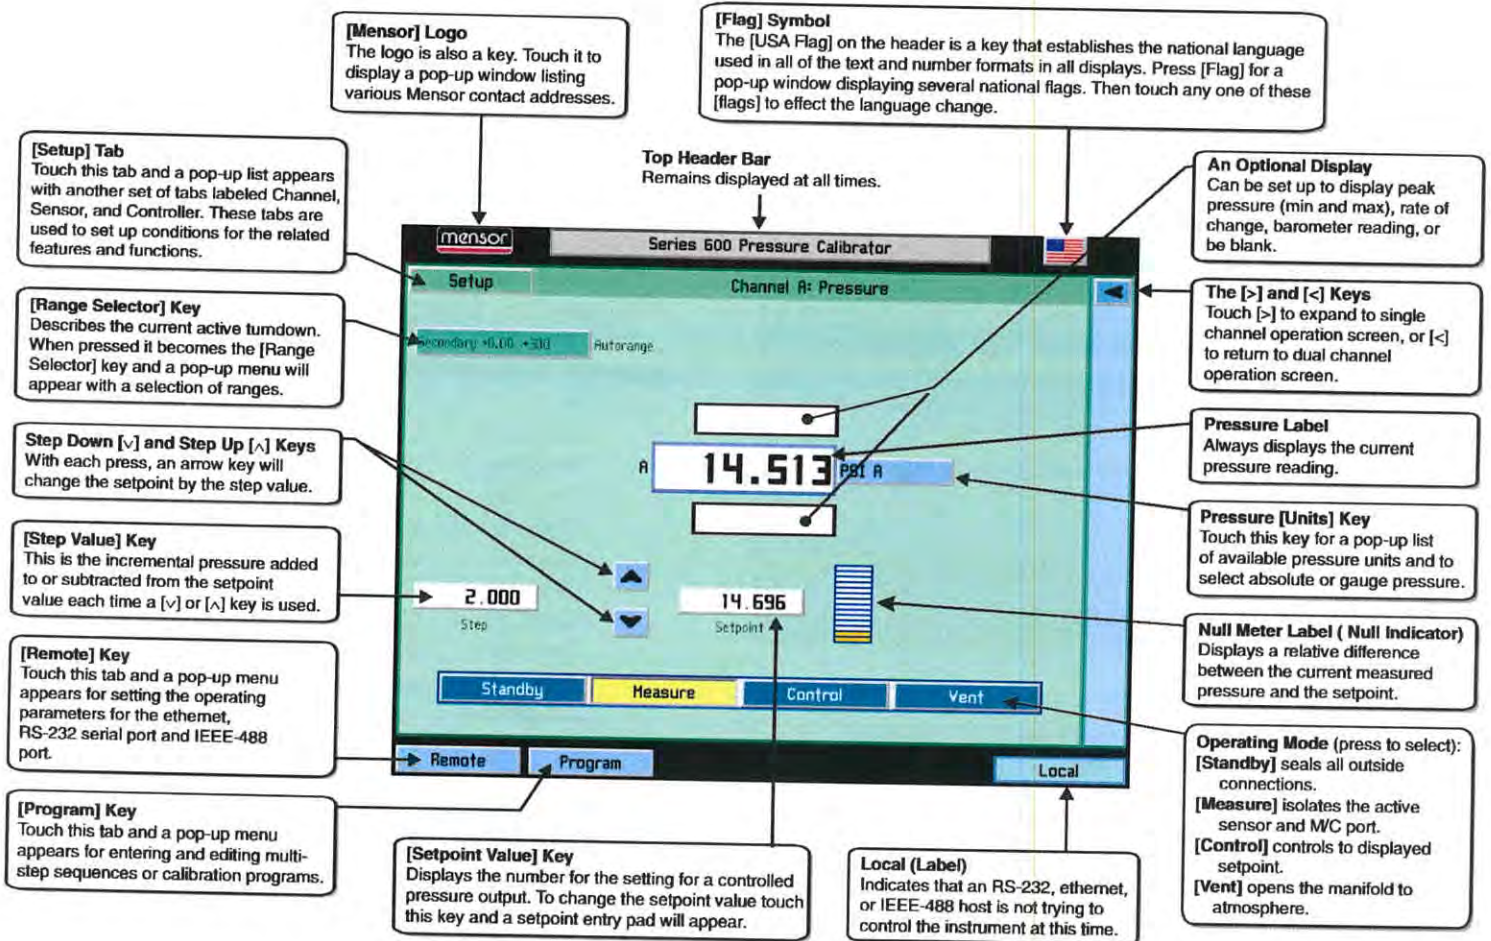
[Mensor] Logo
The logo is also a key. Touch it to display a pop-up window listing various Mensor contact addresses.

[Flag] Symbol
The [USA Flag] on the header is a key that establishes the national language used in all of the text and number formats in all displays. Press [Flag] for a pop-up window displaying several national flags. Then touch any one of these [flags] to effect the language change.

[Setup] Tab
Touch this tab and a pop-up list appears with another set of tabs labeled Channel, Sensor, and Controller. These tabs are used to set up conditions for the related features and functions.

Top Header Bar
Remains displayed at all times.

An Optional Display
Can be set up to display peak pressure (min and max), rate of change, barometer reading, or be blank.

mensor

Series 600 Pressure Calibrator

Setup

Channel A: Pressure

Secondary +0.00 +500

Autorange

[Range Selector] Key
Describes the current active turndown. When pressed it becomes the [Range Selector] key and a pop-up menu will appear with a selection of ranges.

The [>] and [<] Keys
Touch [>] to expand to single channel operation screen, or [<] to return to dual channel operation screen.

Step Down [v] and Step Up [^] Keys
With each press, an arrow key will change the setpoint by the step value.

A

14.513

PSI A

Pressure Label
Always displays the current pressure reading.

[Step Value] Key
This is the incremental pressure added to or subtracted from the setpoint value each time a [v] or [^] key is used.

Pressure [Units] Key
Touch this key for a pop-up list of available pressure units and to select absolute or gauge pressure.

2.000

Step

14.696

Setpoint

[Remote] Key
Touch this tab and a pop-up menu appears for setting the operating parameters for the ethernet, RS-232 serial port and IEEE-488 port.

Null Meter Label ( Null Indicator)
Displays a relative difference between the current measured pressure and the setpoint.

Standby

Measure

Control

Vent

Remote

Program

Local

Operating Mode (press to select):
[Standby] seals all outside connections.
[Measure] isolates the active sensor and M/C port.
[Control] controls to displayed setpoint.
[Vent] opens the manifold to atmosphere.

[Program] Key
Touch this tab and a pop-up menu appears for entering and editing multi-step sequences or calibration programs.

[Setpoint Value] Key
Displays the number for the setting for a controlled pressure output. To change the setpoint value touch this key and a setpoint entry pad will appear.

Local (Label)
Indicates that an RS-232, ethernet, or IEEE-488 host is not trying to control the instrument at this time.